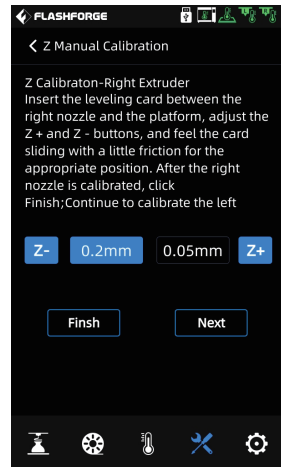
FLASHFORGE

Z Manual Calibration

Z Calibraton-Right Extruder
Insert the leveling card between the right nozzle and the platform, adjust the Z + and Z - buttons, and feel the card sliding with a little friction for the appropriate position. After the right nozzle is calibrated, click Finish;Continue to calibrate the left

Z-
0.2mm
0.05mm
Z+

Finsh
Next